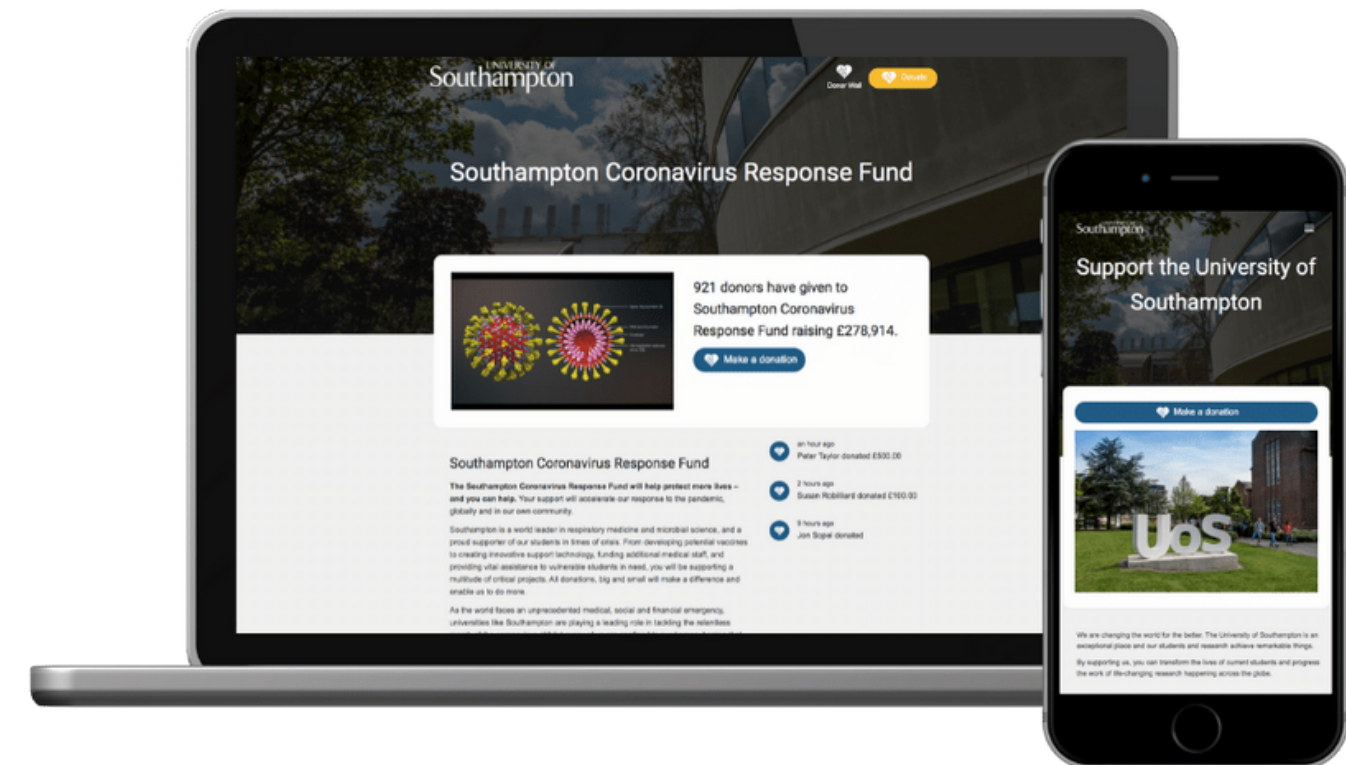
UNIVERSITY OF
Southampton

Donor Wall

Donate

Southampton Coronavirus Response Fund

921 donors have given to Southampton Coronavirus Response Fund raising £278,914.

Make a donation

Southampton Coronavirus Response Fund

**The Southampton Coronavirus Response Fund will help protect more lives – and you can help.** Your support will accelerate our response to the pandemic, globally and in our own community.

Southampton is a world leader in respiratory medicine and microbial science, and a proud supporter of our students in times of crisis. From developing potential vaccines to creating innovative support technology, funding additional medical staff, and providing vital assistance to vulnerable students in need, you will be supporting a multitude of critical projects. All donations, big and small will make a difference and enable us to do more.

As the world faces an unprecedented medical, social and financial emergency, universities like Southampton are playing a leading role in tackling the relentless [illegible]

an hour ago
Peter Taylor donated £500.00

2 hours ago
Susan Robillard donated £100.00

9 hours ago
Jon Sopel donated

Southampton

Support the University of Southampton

Make a donation

UoS

We are changing the world for the better. The University of Southampton is an exceptional place and our students and research achieve remarkable things.

By supporting us, you can transform the lives of current students and progress the work of life-changing research happening across the globe.